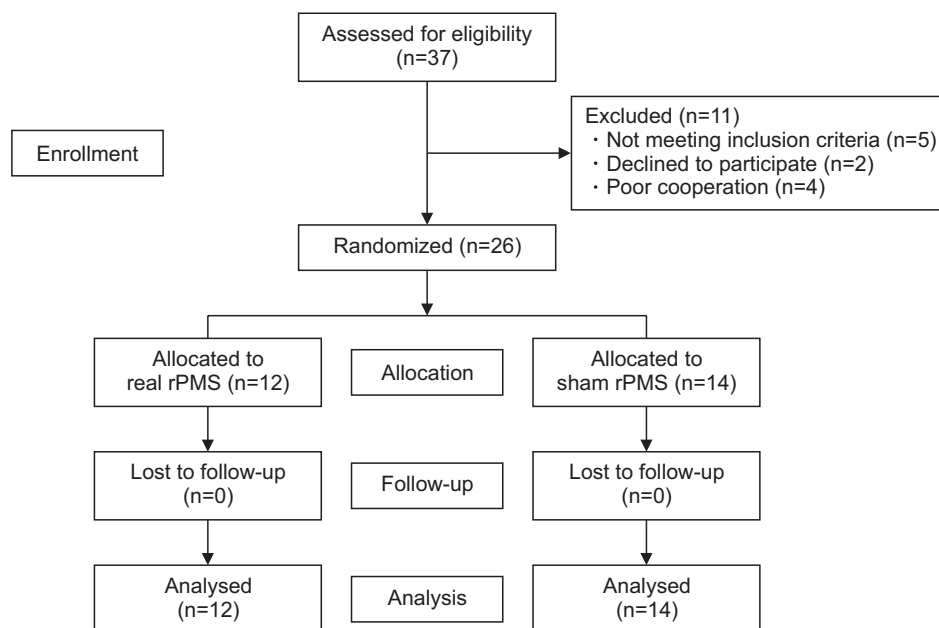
Assessed for eligibility (n=37)

Enrollment

Excluded (n=11)
・Not meeting inclusion criteria (n=5)
・Declined to participate (n=2)
・Poor cooperation (n=4)

Randomized (n=26)

Allocated to real rPMS (n=12)

Allocation

Allocated to sham rPMS (n=14)

Lost to follow-up (n=0)

Follow-up

Lost to follow-up (n=0)

Analysed (n=12)

Analysis

Analysed (n=14)